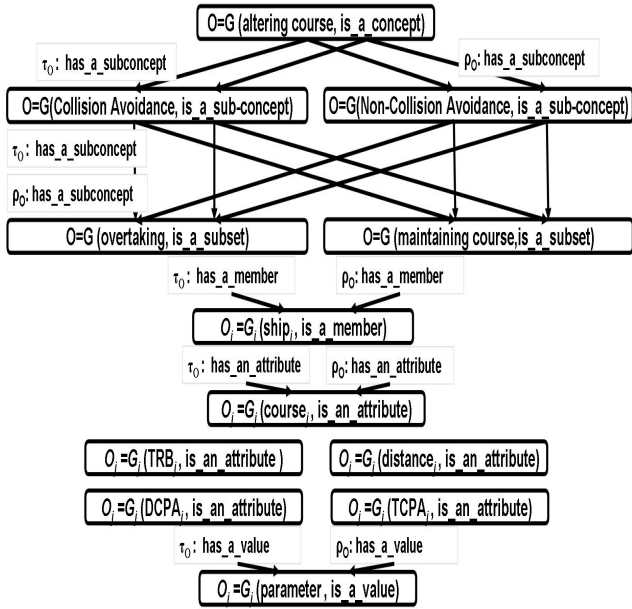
O=G (altering course, is_a_concept)

$\tau_0$: has_a_subconcept

$\rho_0$: has_a_subconcept

O=G(Collision Avoidance, is_a_sub-concept)

O=G(Non-Collision Avoidance, is_a_sub-concept)

$\tau_0$: has_a_subconcept

$\rho_0$: has_a_subconcept

O=G (overtaking, is_a_subset)

O=G (maintaining course,is_a_subset)

$\tau_0$: has_a_member

$\rho_0$: has_a_member

$O_i$ =$G_i$ (ship$_i$, is_a_member)

$\tau_0$: has_an_attribute

$\rho_0$: has_an_attribute

$O_i$ =$G_i$ (course$_i$, is_an_attribute)

$O_i$ =$G_i$ (TRB$_i$, is_an_attribute )

$O_i$ =$G_i$ (distance$_i$, is_an_attribute)

$O_i$ =$G_i$ (DCPA$_i$, is_an_attribute)

$O_i$ =$G_i$ (TCPA$_i$, is_an_attribute)

$\tau_0$: has_a_value

$\rho_0$: has_a_value

$O_i$ =$G_i$ (parameter , is_a_value)